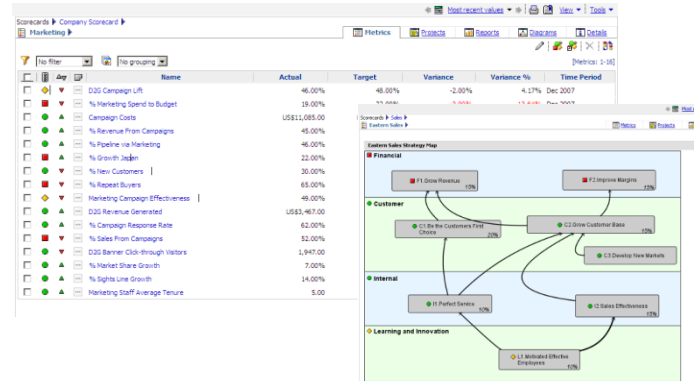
Most recent values | View | Tools

Scorecards ▶ Company Scorecard ▶
Marketing ▶

Metrics | Projects | Reports | Diagrams | Details

No filter | No grouping

[Metrics: 1-16]

| Name | Actual | Target | Variance | Variance % | Time Period |
|---|---|---|---|---|---|
| D2G Campaign Lift | 46.00% | 48.00% | -2.00% | 4.17% | Dec 2007 |
| % Marketing Spend to Budget | 19.00% | 22.00% | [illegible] | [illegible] | Dec 2007 |
| Campaign Costs | US$11,085.00 | | | | |
| % Revenue From Campaigns | 45.00% | | | | |
| % Pipeline via Marketing | 46.00% | | | | |
| % Growth Japan | 22.00% | | | | |
| % New Customers | 30.00% | | | | |
| % Repeat Buyers | 65.00% | | | | |
| Marketing Campaign Effectiveness | 49.00% | | | | |
| D2G Revenue Generated | US$3,467.00 | | | | |
| % Campaign Response Rate | 62.00% | | | | |
| % Sales From Campaigns | 52.00% | | | | |
| D2G Banner Click-through Visitors | 1,947.00 | | | | |
| % Market Share Growth | 7.00% | | | | |
| % Sights Line Growth | 14.00% | | | | |
| Marketing Staff Average Tenure | 5.00 | | | | |

Scorecards ▶ Sales ▶
Eastern Sales ▶
Metrics | Projects | Most

Eastern Sales Strategy Map
Financial
F1 Grow Revenue
F2 Improve Margins
Customer
C1 Be the Customers First Choice
C2 Grow Customer Base
C3 Develop New Markets
Internal
I1 Perfect Service
I2 Sales Effectiveness
Learning and Innovation
L1 Motivated Effective Employees